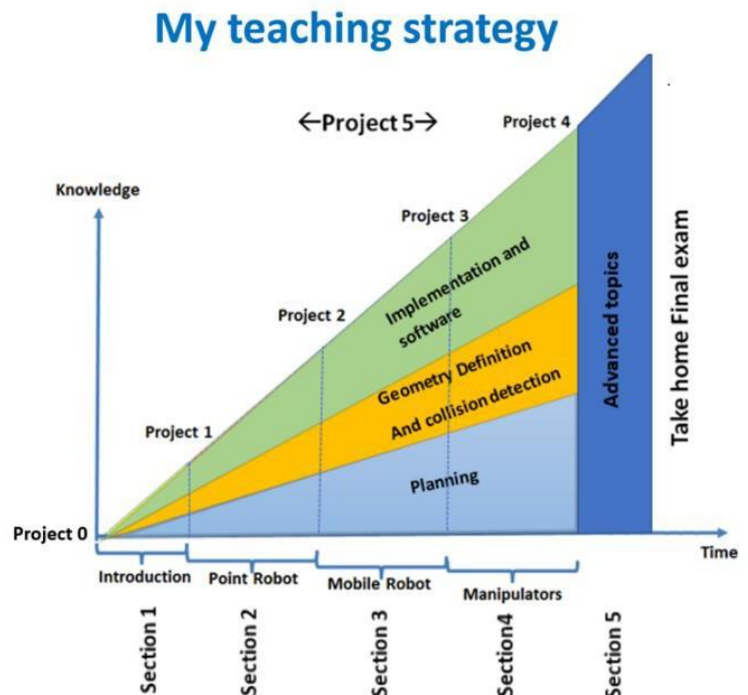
My teaching strategy

←Project 5→

Project 4

Knowledge

Project 3

Project 2

Project 1

Project 0

Implementation and software

Geometry Definition And collision detection

Planning

Advanced topics

Take home Final exam

Time

Introduction

Point Robot

Mobile Robot

Manipulators

Section 1

Section 2

Section 3

Section4

Section 5